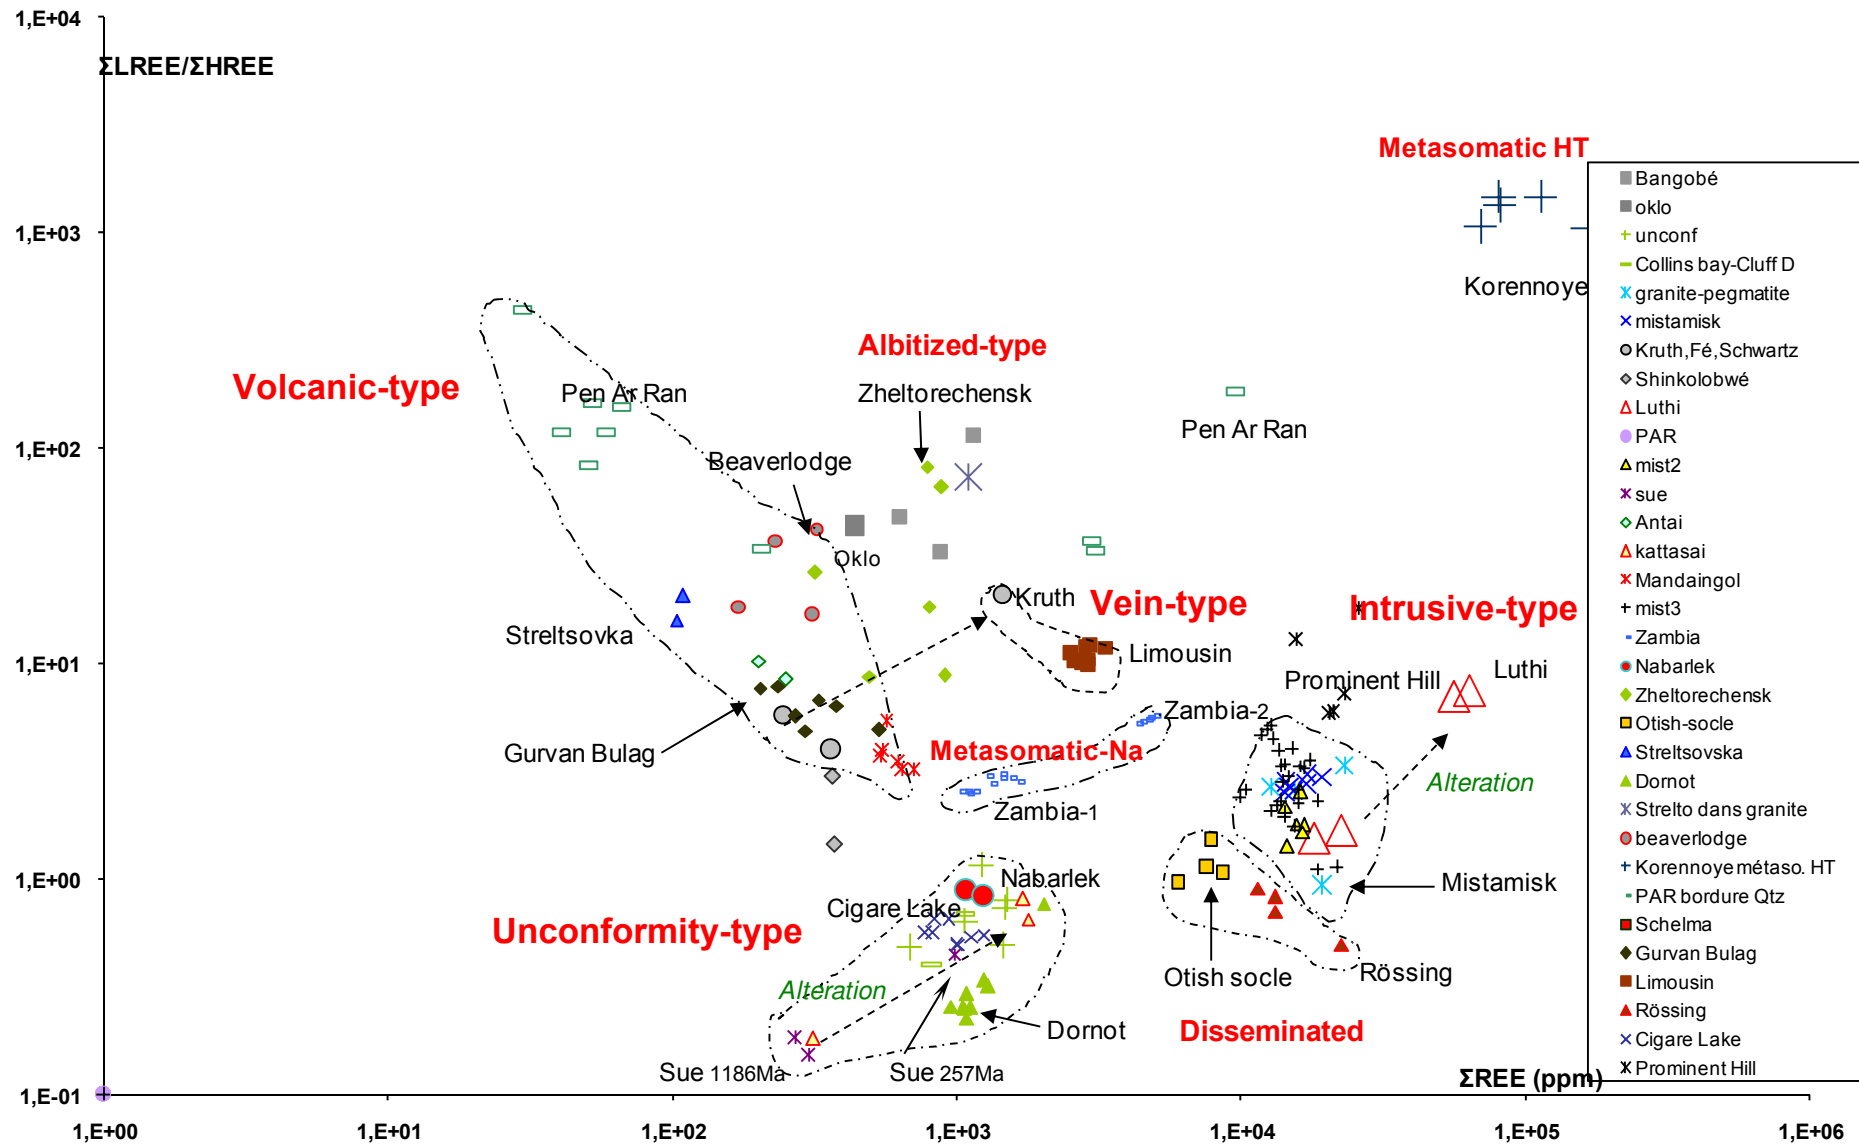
1,E+04
ΣLREE/ΣHREE
Metasomatic HT
1,E+03
Korennoye
Volcanic-type
Albitized-type
Pen Ar Ran
Zheltorechensk
Pen Ar Ran
1,E+02
Beaverlodge
Oklo
Kruth
Vein-type
Intrusive-type
Streltsovka
1,E+01
Limousin
Luthi
Prominent Hill
Zambia-2
Gurvan Bulag
Metasomatic-Na
Alteration
Zambia-1
Nabarlek
Mistamisk
1,E+00
Cigare Lake
Unconformity-type
Otish socle
Rössing
Alteration
Dornot
Disseminated
Sue 1186Ma
Sue 257Ma
ΣREE (ppm)
1,E-01
1,E+00
1,E+01
1,E+02
1,E+03
1,E+04
1,E+05
1,E+06

Bangobé
oklo
unconf
Collins bay-Cluff D
granite-pegmatite
mistamisk
Kruth,Fé,Schwartz
Shinkolobwé
Luthi
PAR
mist2
sue
Antai
kattasai
Mandaingol
mist3
Zambia
Nabarlek
Zheltorechensk
Otish-socle
Streltsovska
Dornot
Strelto dans granite
beaverlodge
Korennoye métaso. HT
PAR bordure Qtz
Schelma
Gurvan Bulag
Limousin
Rössing
Cigare Lake
Prominent Hill